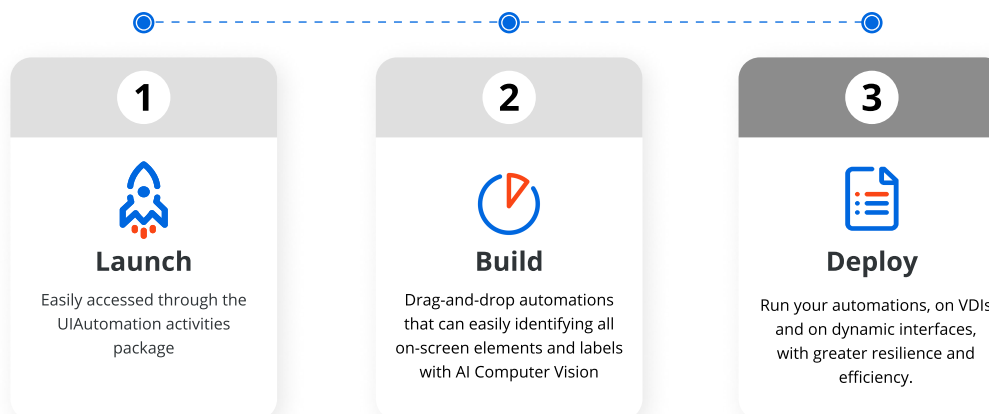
1

Launch

Easily accessed through the UIAutomation activities package

2

Build

Drag-and-drop automations that can easily identifying all on-screen elements and labels with AI Computer Vision

3

Deploy

Run your automations, on VDIs and on dynamic interfaces, with greater resilience and efficiency.